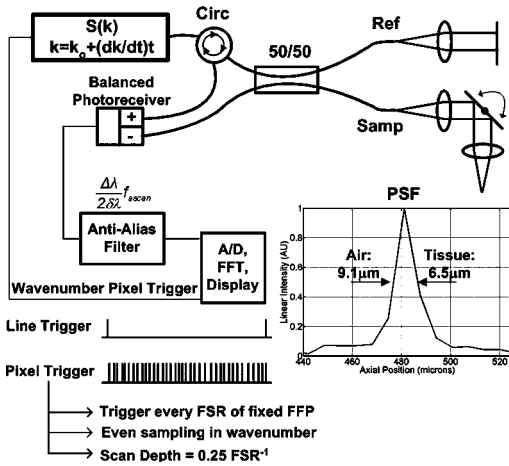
S(k)
$k=k_o+(dk/dt)t$

Circ

50/50

Ref

Balanced Photoreceiver

+

-

Samp

$\frac{\Delta\lambda}{2\delta\lambda}f_{scan}$

PSF

Anti-Alias Filter

A/D, FFT, Display

Air: 9.1µm

Tissue: 6.5µm

Wavenumber Pixel Trigger

Linear Intensity (AU)

1

0.8

0.6

0.4

0.2

0

440

460

480

500

520

Axial Position (microns)

Line Trigger

Pixel Trigger

→ Trigger every FSR of fixed FFP

→ Even sampling in wavenumber

→ Scan Depth = 0.25 FSR$^{-1}$